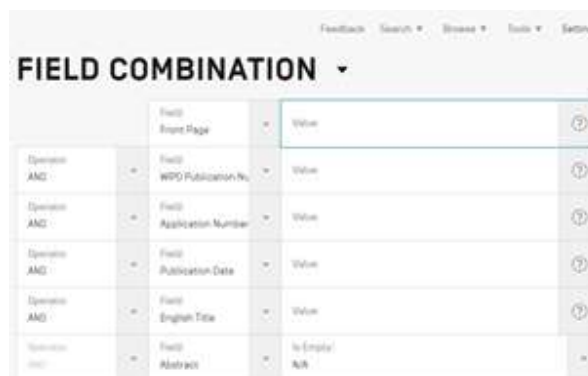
Feedback Search ▾ Browse ▾ Tools ▾ Settin

FIELD COMBINATION ▾

Field
Front Page

Value

Operator
AND

Field
WIPO Publication Nu

Value

Operator
AND

Field
Application Number

Value

Operator
AND

Field
Publication Date

Value

Operator
AND

Field
English Title

Value

Operator
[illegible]

Field
Abstract

Is Empty
N/A